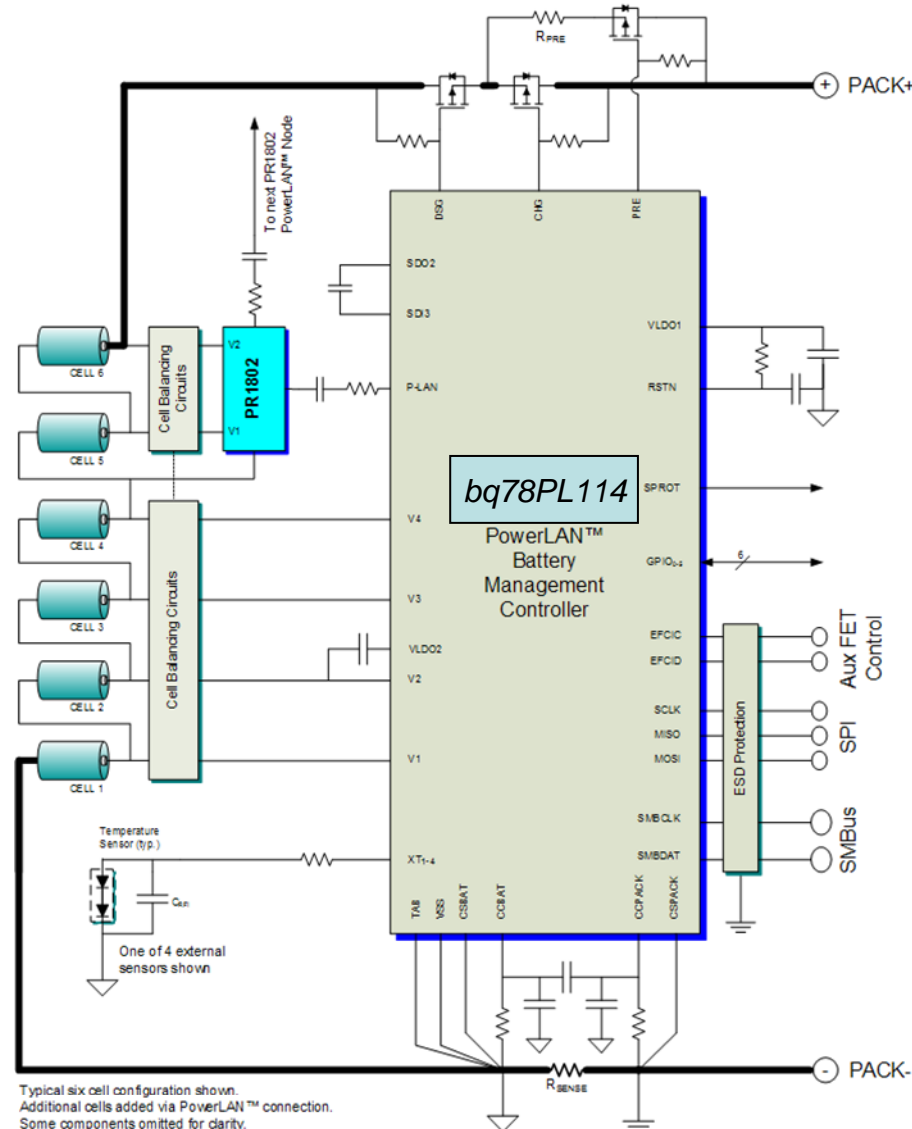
$R_{PRE}$

+ PACK+

To next PR1802 PowerLAN™ Node

DSG

CHG

PRE

SDO2

SDI3

VLDO1

Cell Balancing Circuits

V2

PR1802

V1

P-LAN

RSTN

CELL 6

CELL 5

bq78PL114

SPROT

V4

PowerLAN™ Battery Management Controller

CELL 4

$GPIO_{0-5}$

6

Cell Balancing Circuits

CELL 3

V3

EFCIC

EFCID

Aux FET Control

VLDO2

V2

CELL 2

ESD Protection

SCLK

MISO

MOSI

SPI

CELL 1

V1

SMBCLK

SMBus

SMBDAT

Temperature Sensor (typ.)

$XT_{1-4}$

$C_{ext}$

One of 4 external sensors shown

TAB

VSS

CSBAT

CCBAT

CCPACK

CSPACK

$R_{SENSE}$

- PACK-

Typical six cell configuration shown.
Additional cells added via PowerLAN™ connection.
Some components omitted for clarity.